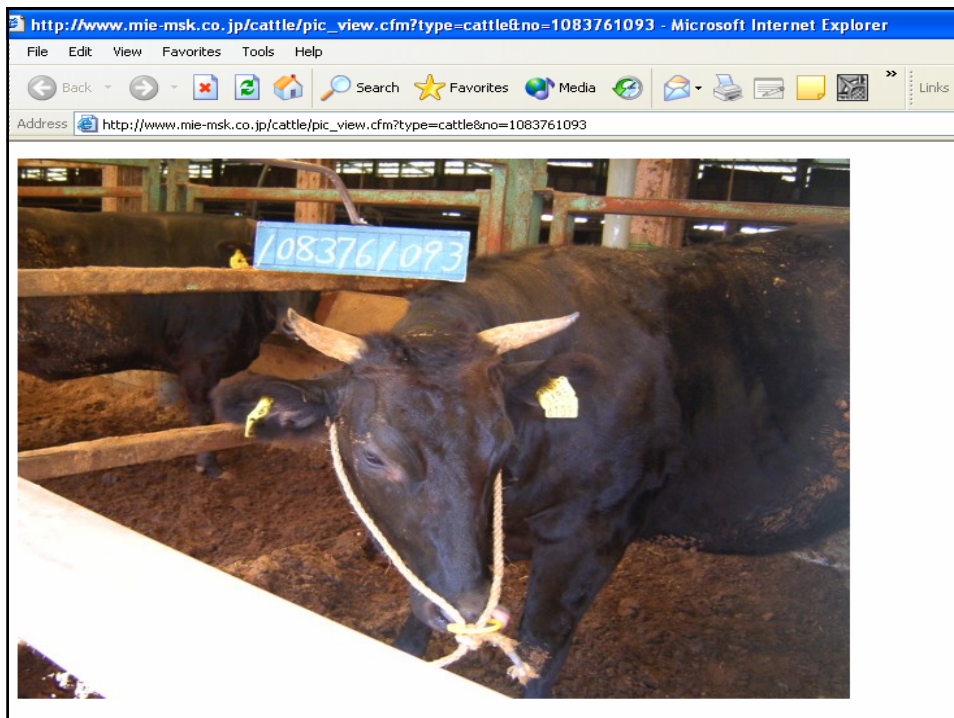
http://www.mie-msk.co.jp/cattle/pic_view.cfm?type=cattle&no=1083761093 - Microsoft Internet Explorer

File Edit View Favorites Tools Help

Back Search Favorites Media Links

Address http://www.mie-msk.co.jp/cattle/pic_view.cfm?type=cattle&no=1083761093

1083761093